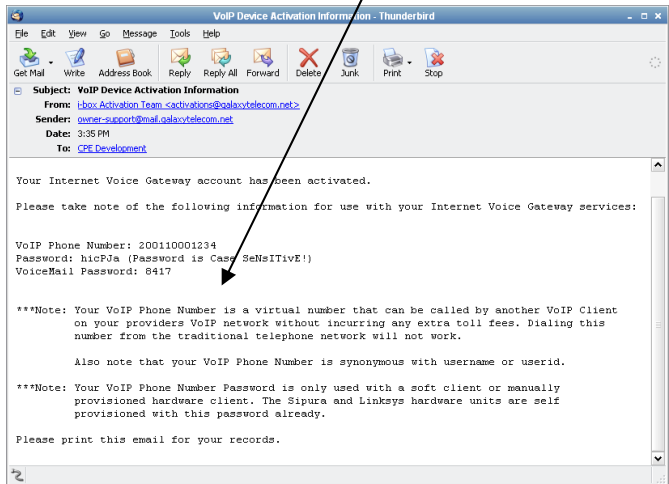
VoIP Device Activation Information - Thunderbird

File Edit View Go Message Tools Help

Get Mail Write Address Book Reply Reply All Forward Delete Junk Print Stop

Subject: VoIP Device Activation Information
From: i-box Activation Team <activations@galaxytelecom.net>
Sender: owner-support@mail.galaxytelecom.net
Date: 3:35 PM
To: CPE Development

Your Internet Voice Gateway account has been activated.

Please take note of the following information for use with your Internet Voice Gateway services:

VoIP Phone Number: 200110001234
Password: hicPJa (Password is Case SeNsITivE!)
VoiceMail Password: 8417

***Note: Your VoIP Phone Number is a virtual number that can be called by another VoIP Client on your providers VoIP network without incurring any extra toll fees. Dialing this number from the traditional telephone network will not work.

Also note that your VoIP Phone Number is synonymous with username or userid.

***Note: Your VoIP Phone Number Password is only used with a soft client or manually provisioned hardware client. The Sipura and Linksys hardware units are self provisioned with this password already.

Please print this email for your records.